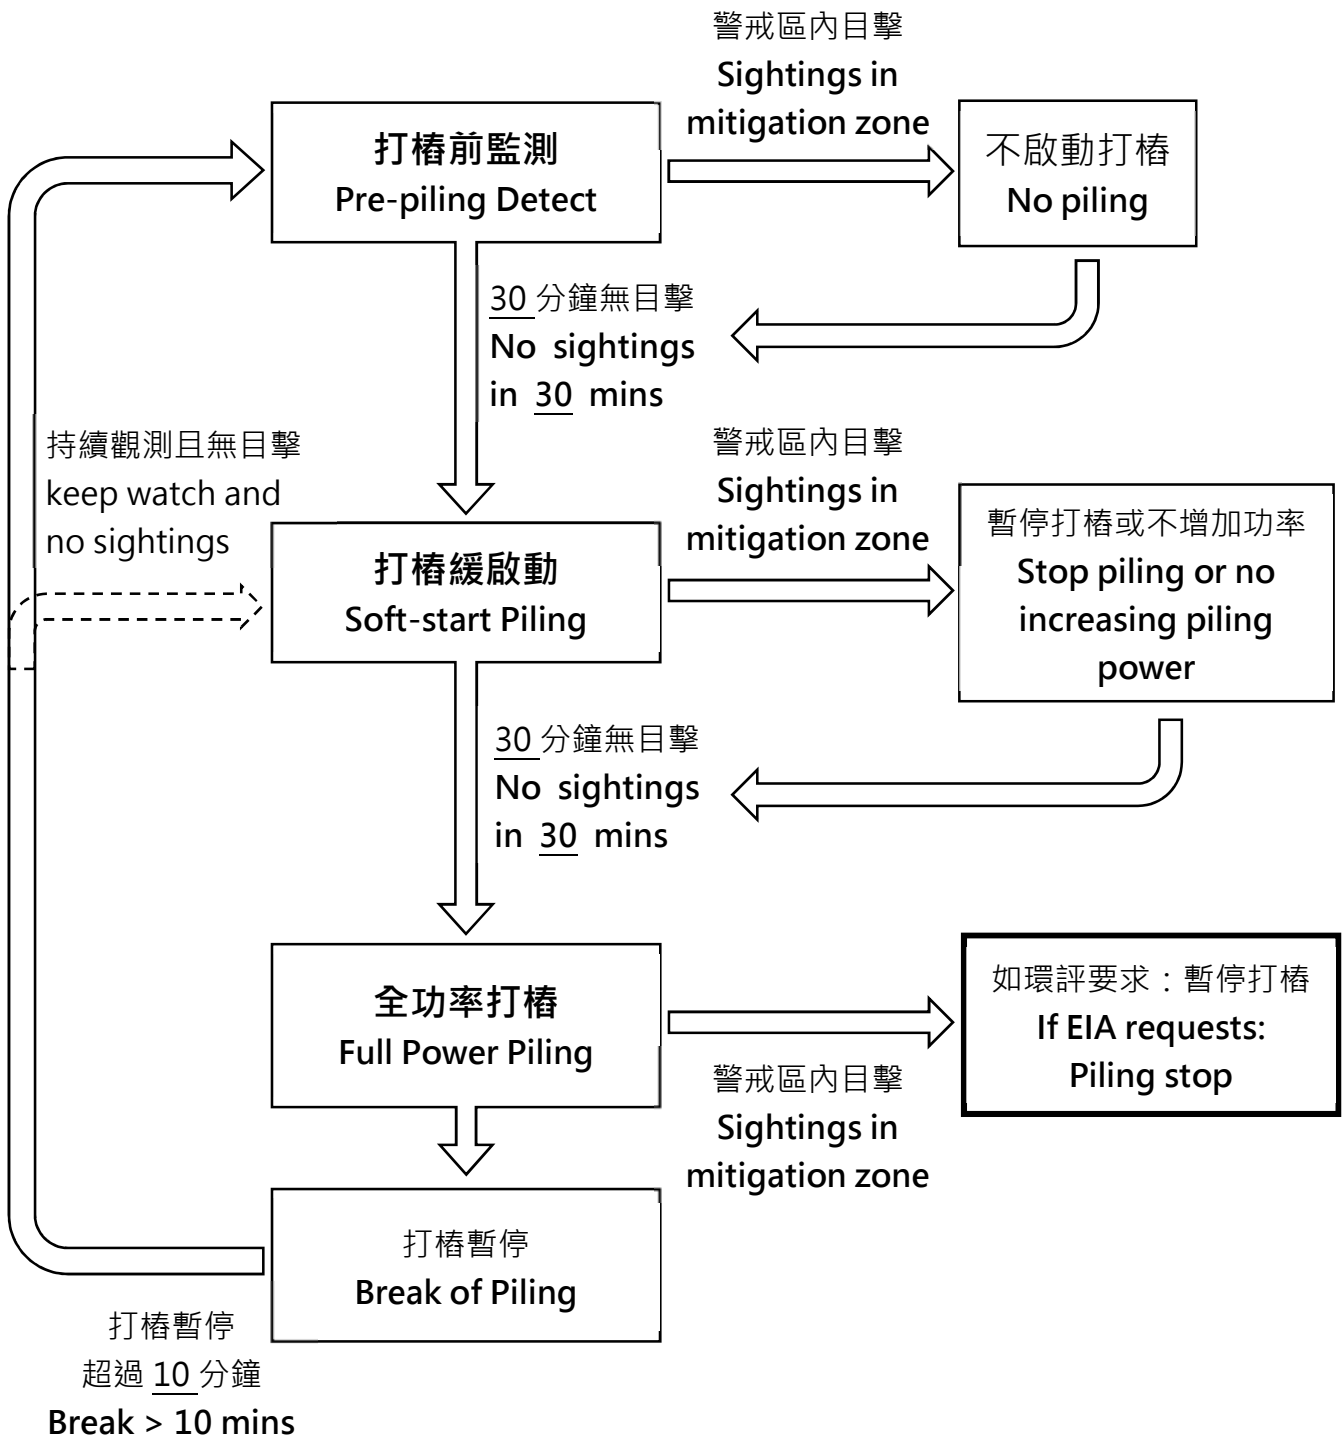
警戒區內目擊
Sightings in mitigation zone

打樁前監測
Pre-piling Detect

不啟動打樁
No piling

30 分鐘無目擊
No sightings in 30 mins

持續觀測且無目擊
keep watch and no sightings

警戒區內目擊
Sightings in mitigation zone

打樁緩啟動
Soft-start Piling

暫停打樁或不增加功率
Stop piling or no increasing piling power

30 分鐘無目擊
No sightings in 30 mins

全功率打樁
Full Power Piling

如環評要求：暫停打樁
If EIA requests: Piling stop

警戒區內目擊
Sightings in mitigation zone

打樁暫停
Break of Piling

打樁暫停
超過 10 分鐘
Break > 10 mins